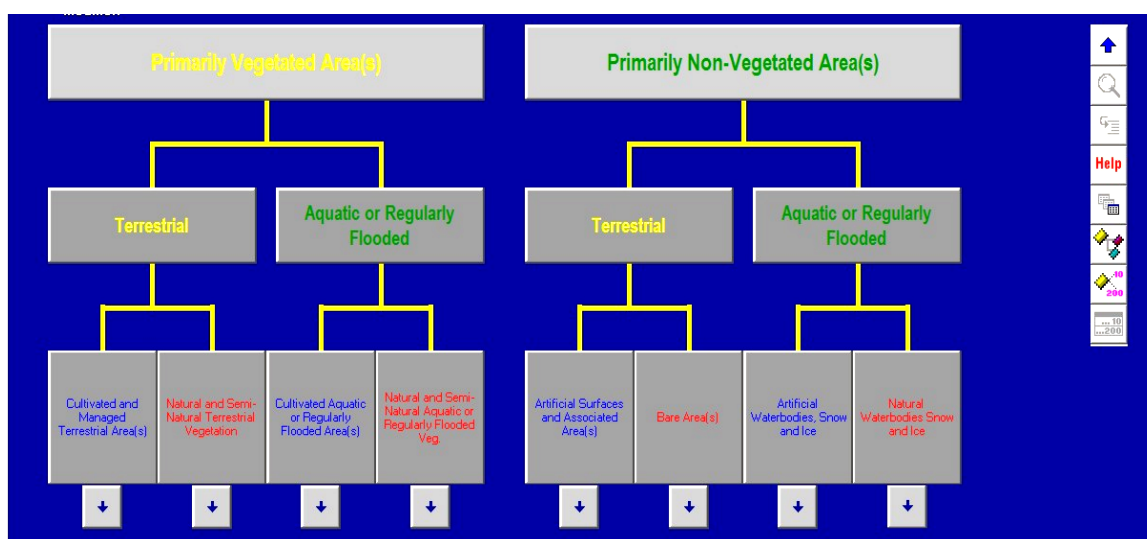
Primarily Vegetated Area(s)

Terrestrial

Aquatic or Regularly Flooded

Cultivated and Managed Terrestrial Area(s)

Natural and Semi-Natural Terrestrial Vegetation

Cultivated Aquatic or Regularly Flooded Area(s)

Natural and Semi-Natural Aquatic or Regularly Flooded Veg.

Primarily Non-Vegetated Area(s)

Terrestrial

Aquatic or Regularly Flooded

Artificial Surfaces and Associated Area(s)

Bare Area(s)

Artificial Waterbodies, Snow and Ice

Natural Waterbodies Snow and Ice

Help

10
200

...10
...200